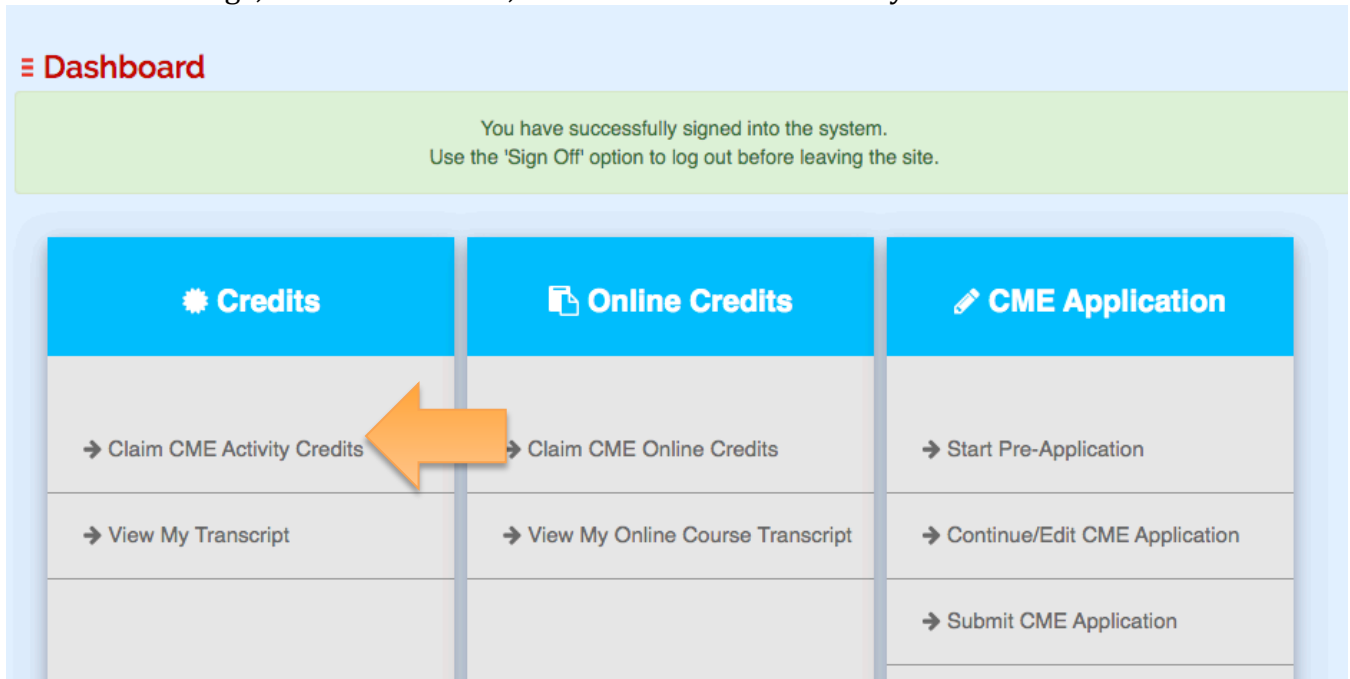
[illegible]

≡ Dashboard

You have successfully signed into the system.
Use the 'Sign Off' option to log out before leaving the site.

Credits

→ Claim CME Activity Credits

→ View My Transcript

Online Credits

→ Claim CME Online Credits

→ View My Online Course Transcript

CME Application

→ Start Pre-Application

→ Continue/Edit CME Application

→ Submit CME Application